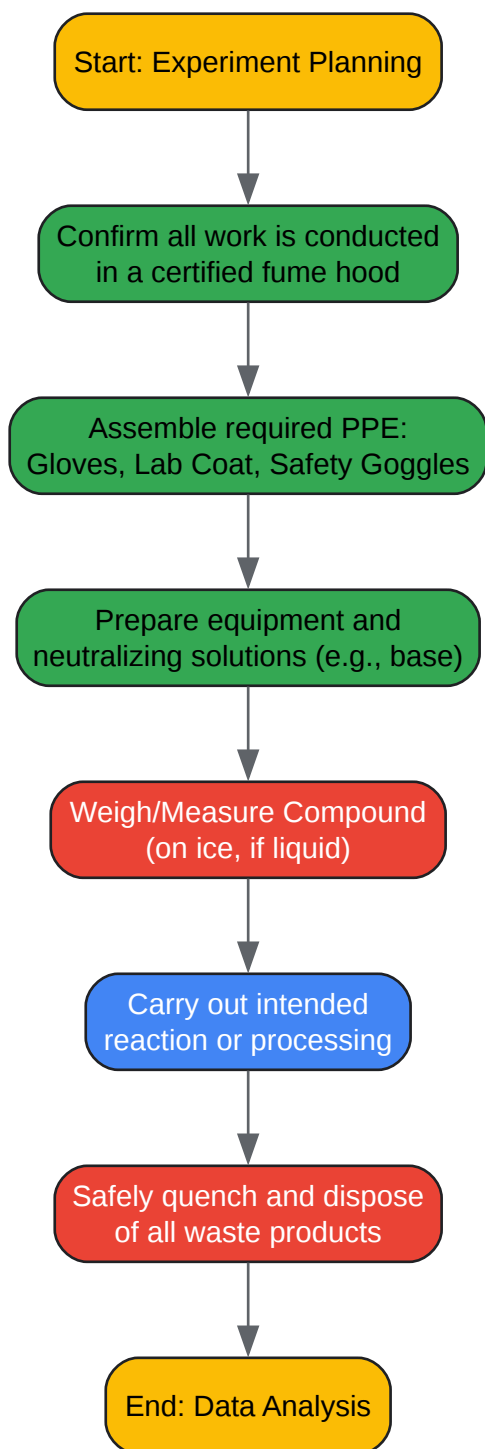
Start: Experiment Planning

Confirm all work is conducted in a certified fume hood

Assemble required PPE: Gloves, Lab Coat, Safety Goggles

Prepare equipment and neutralizing solutions (e.g., base)

Weigh/Measure Compound (on ice, if liquid)

Carry out intended reaction or processing

Safely quench and dispose of all waste products

End: Data Analysis